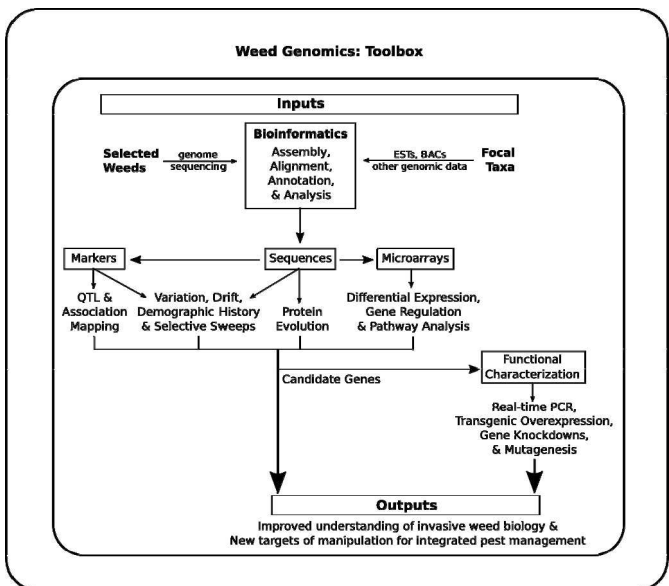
Weed Genomics: Toolbox

Inputs

Selected Weeds

genome sequencing

Bioinformatics
Assembly, Alignment, Annotation, & Analysis

ESTs, BACs other genomic data

Focal Taxa

Markers

Sequences

Microarrays

QTL & Association Mapping

Variation, Drift, Demographic History & Selective Sweeps

Protein Evolution

Differential Expression, Gene Regulation & Pathway Analysis

Candidate Genes

Functional Characterization

Real-time PCR, Transgenic Overexpression, Gene Knockdowns, & Mutagenesis

Outputs

Improved understanding of invasive weed biology & New targets of manipulation for integrated pest management